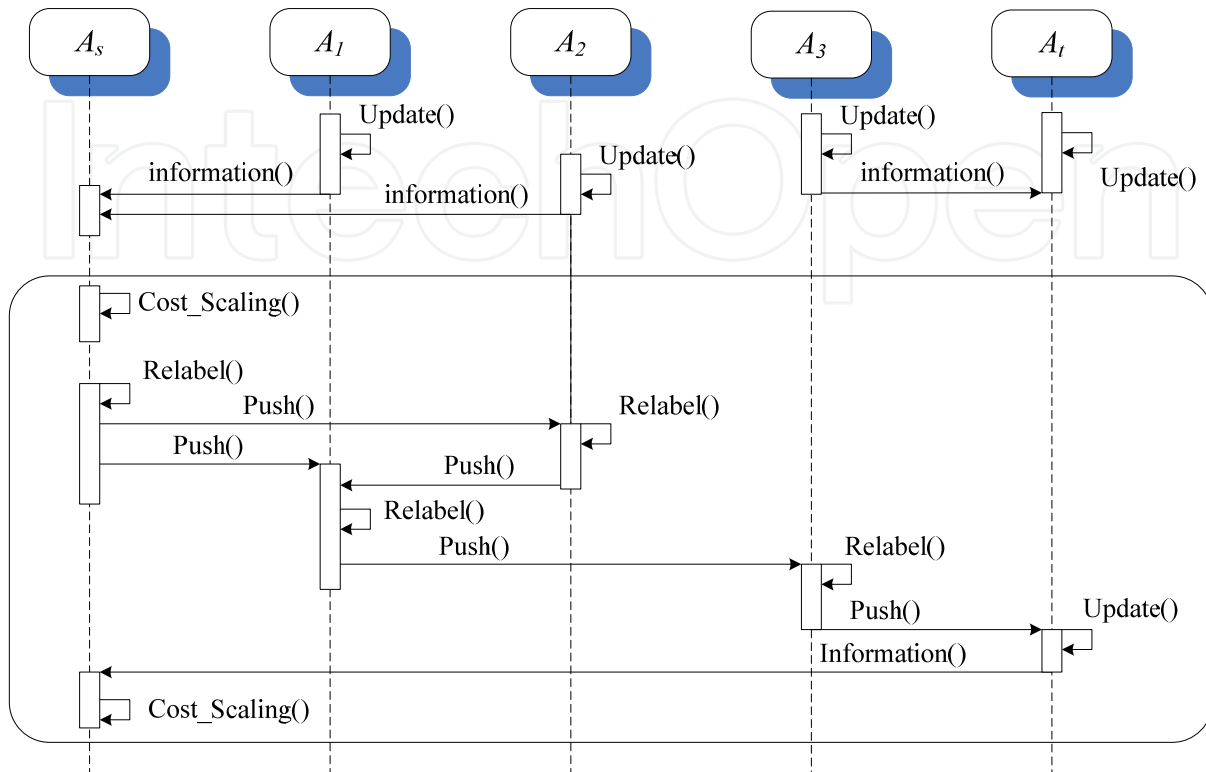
$A_s$

$A_1$

$A_2$

$A_3$

$A_t$

Update()

Update()

Update()

Update()

information()

information()

information()

Cost_Scaling()

Relabel()

Push()

Relabel()

Push()

Push()

Relabel()

Push()

Relabel()

Push()

Update()

Information()

Cost_Scaling()